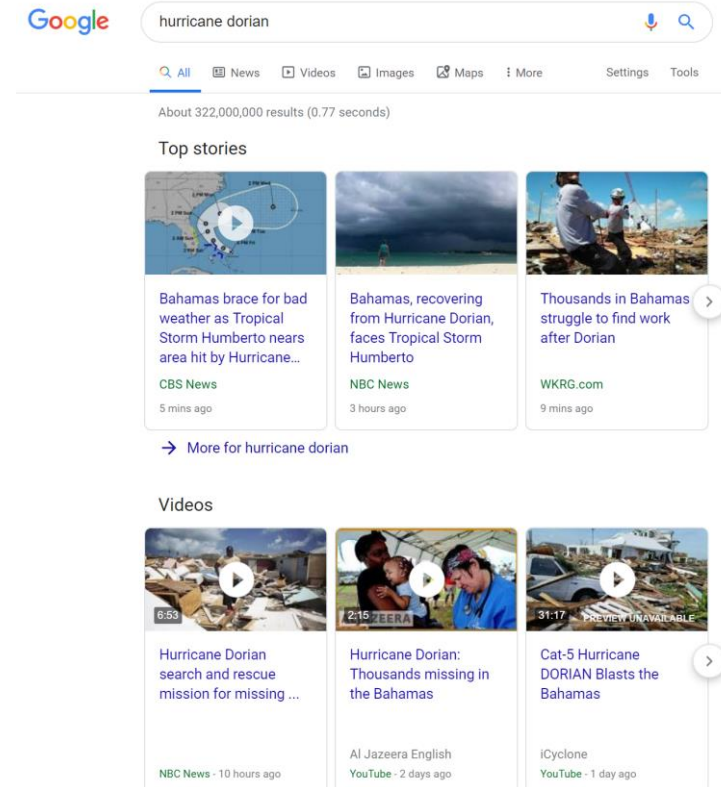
Google

hurricane dorian

All News Videos Images Maps More Settings Tools

About 322,000,000 results (0.77 seconds)

Top stories

Bahamas brace for bad weather as Tropical Storm Humberto nears area hit by Hurricane...
CBS News
5 mins ago

Bahamas, recovering from Hurricane Dorian, faces Tropical Storm Humberto
NBC News
3 hours ago

Thousands in Bahamas struggle to find work after Dorian
WKRG.com
9 mins ago

More for hurricane dorian

Videos

6:53
Hurricane Dorian search and rescue mission for missing ...
NBC News - 10 hours ago

2:15
Hurricane Dorian: Thousands missing in the Bahamas
Al Jazeera English
YouTube - 2 days ago

31:17 PREVIEW UNAVAILABLE
Cat-5 Hurricane DORIAN Blasts the Bahamas
iCyclone
YouTube - 1 day ago